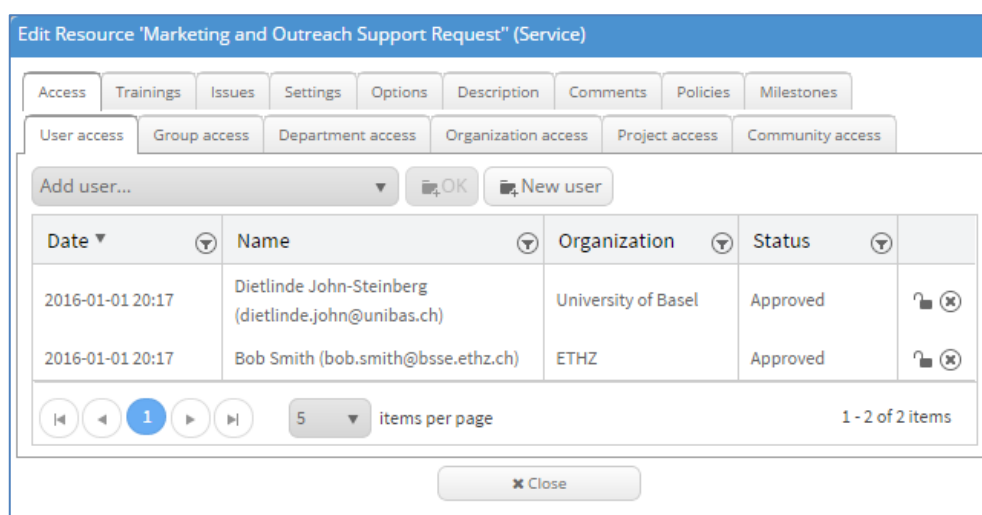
Edit Resource 'Marketing and Outreach Support Request" (Service)

Access | Trainings | Issues | Settings | Options | Description | Comments | Policies | Milestones

User access | Group access | Department access | Organization access | Project access | Community access

Add user...

OK

New user

| Date ▼ | Name | Organization | Status | |
|---|---|---|---|---|
| 2016-01-01 20:17 | Dietlinde John-Steinberg (dietlinde.john@unibas.ch) | University of Basel | Approved | |
| 2016-01-01 20:17 | Bob Smith (bob.smith@bsse.ethz.ch) | ETHZ | Approved | |

1

5

items per page

1 - 2 of 2 items

✖ Close